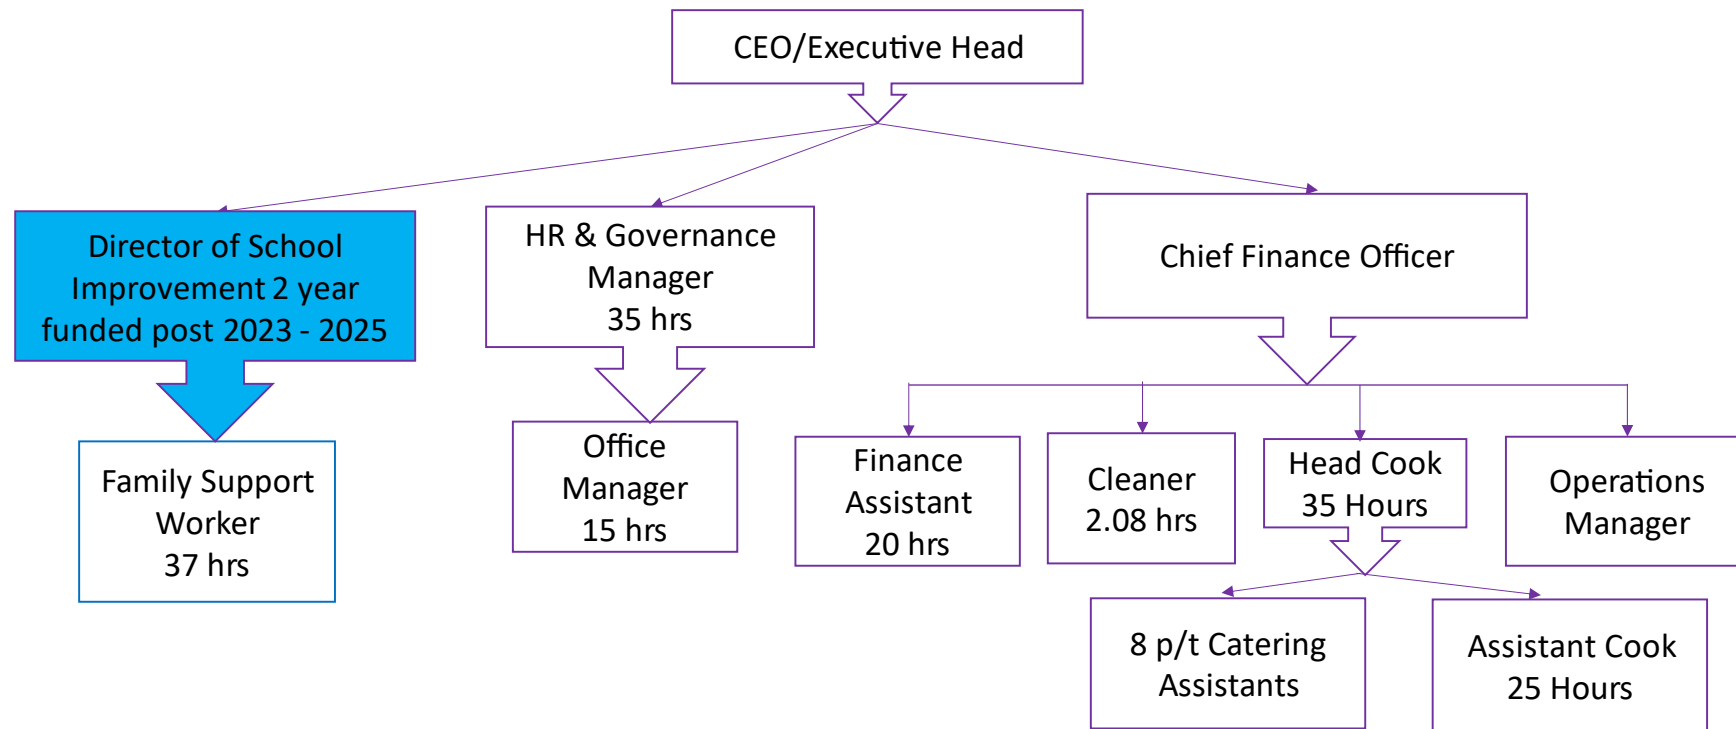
CEO/Executive Head

Director of School Improvement 2 year funded post 2023 - 2025

HR & Governance Manager 35 hrs

Chief Finance Officer

Family Support Worker 37 hrs

Office Manager 15 hrs

Finance Assistant 20 hrs

Cleaner 2.08 hrs

Head Cook 35 Hours

Operations Manager

8 p/t Catering Assistants

Assistant Cook 25 Hours